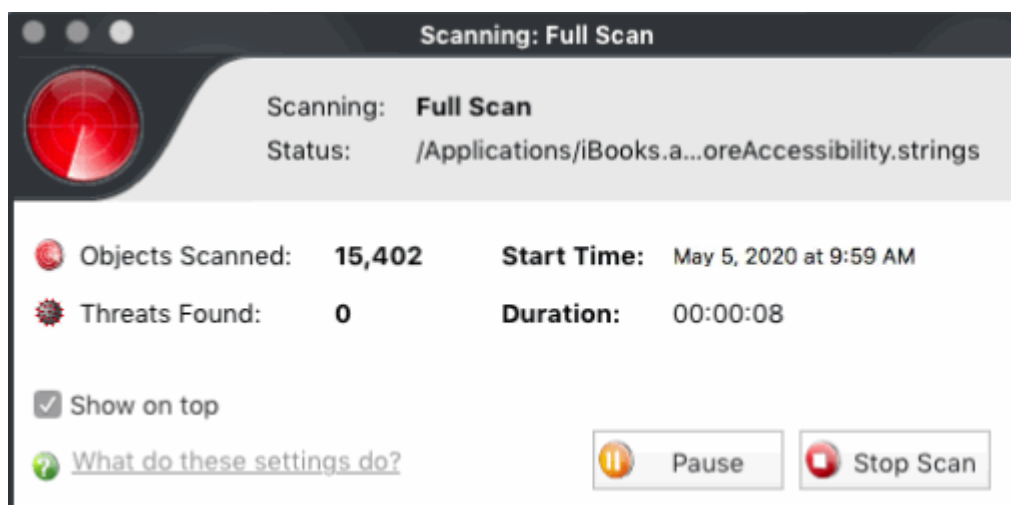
Scanning: Full Scan

Scanning: Full Scan
Status: /Applications/iBooks.a...oreAccessibility.strings

Objects Scanned: 15,402
Start Time: May 5, 2020 at 9:59 AM
Threats Found: 0
Duration: 00:00:08

Show on top
What do these settings do?
Pause
Stop Scan